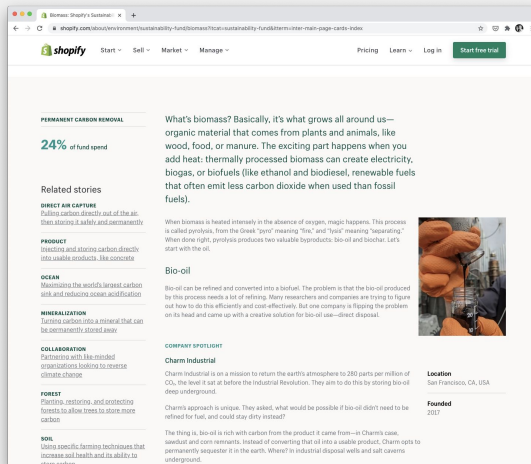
Biomass: Shopify's Sustainabi ×
+
shopify.com/about/environment/sustainability-fund/biomass?itcat=sustainability-fund&itterm=inter-main-page-cards-index

shopify Start Sell Market Manage Pricing Learn Log in Start free trial

PERMANENT CARBON REMOVAL

24% of fund spend

Related stories

DIRECT AIR CAPTURE
Pulling carbon directly out of the air, then storing it safely and permanently

PRODUCT
Injecting and storing carbon directly into usable products, like concrete

OCEAN
Maximizing the world's largest carbon sink and reducing ocean acidification

MINERALIZATION
Turning carbon into a mineral that can be permanently stored away

COLLABORATION
Partnering with like-minded organizations looking to reverse climate change

FOREST
Planting, restoring, and protecting forests to allow trees to store more carbon

SOIL
Using specific farming techniques that increase soil health and its ability to store carbon

What's biomass? Basically, it's what grows all around us—organic material that comes from plants and animals, like wood, food, or manure. The exciting part happens when you add heat: thermally processed biomass can create electricity, biogas, or biofuels (like ethanol and biodiesel, renewable fuels that often emit less carbon dioxide when used than fossil fuels).

When biomass is heated intensely in the absence of oxygen, magic happens. This process is called pyrolysis, from the Greek "pyro" meaning "fire," and "lysis" meaning "separating." When done right, pyrolysis produces two valuable byproducts: bio-oil and biochar. Let's start with the oil.

Bio-oil

Bio-oil can be refined and converted into a biofuel. The problem is that the bio-oil produced by this process needs a lot of refining. Many researchers and companies are trying to figure out how to do this efficiently and cost-effectively. But one company is flipping the problem on its head and came up with a creative solution for bio-oil use—direct disposal.

COMPANY SPOTLIGHT

Charm Industrial

Charm Industrial is on a mission to return the earth's atmosphere to 280 parts per million of $CO_2$, the level it sat at before the Industrial Revolution. They aim to do this by storing bio-oil deep underground.

Charm's approach is unique. They asked, what would be possible if bio-oil didn't need to be refined for fuel, and could stay dirty instead?

The thing is, bio-oil is rich with carbon from the product it came from—in Charm's case, sawdust and corn remnants. Instead of converting that oil into a usable product, Charm opts to permanently sequester it in the earth. Where? In industrial disposal wells and salt caverns underground.

Location
San Francisco, CA, USA

Founded
2017